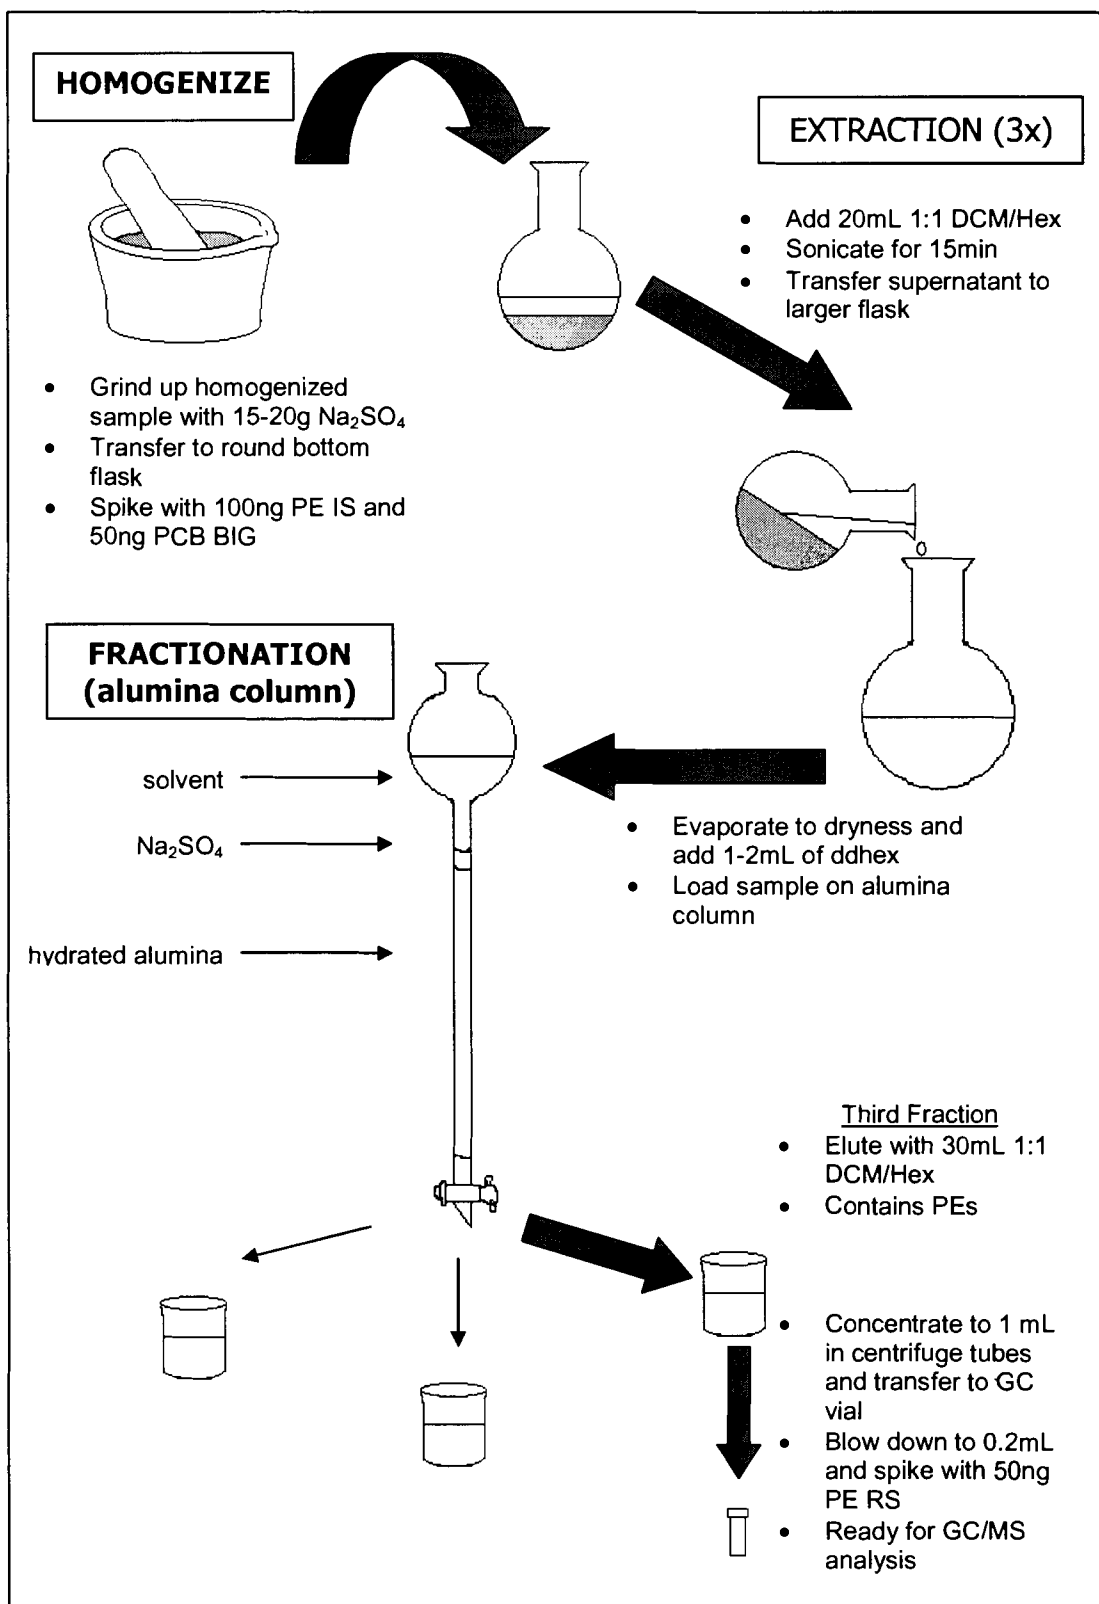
HOMOGENIZE

EXTRACTION (3x)

- Add 20mL 1:1 DCM/Hex
- Sonicate for 15min
- Transfer supernatant to larger flask

- Grind up homogenized sample with 15-20g $Na_2SO_4$
- Transfer to round bottom flask
- Spike with 100ng PE IS and 50ng PCB BIG

FRACTIONATION (alumina column)

solvent

$Na_2SO_4$

hydrated alumina

- Evaporate to dryness and add 1-2mL of ddhex
- Load sample on alumina column

Third Fraction
- Elute with 30mL 1:1 DCM/Hex
- Contains PEs

- Concentrate to 1 mL in centrifuge tubes and transfer to GC vial
- Blow down to 0.2mL and spike with 50ng PE RS
- Ready for GC/MS analysis